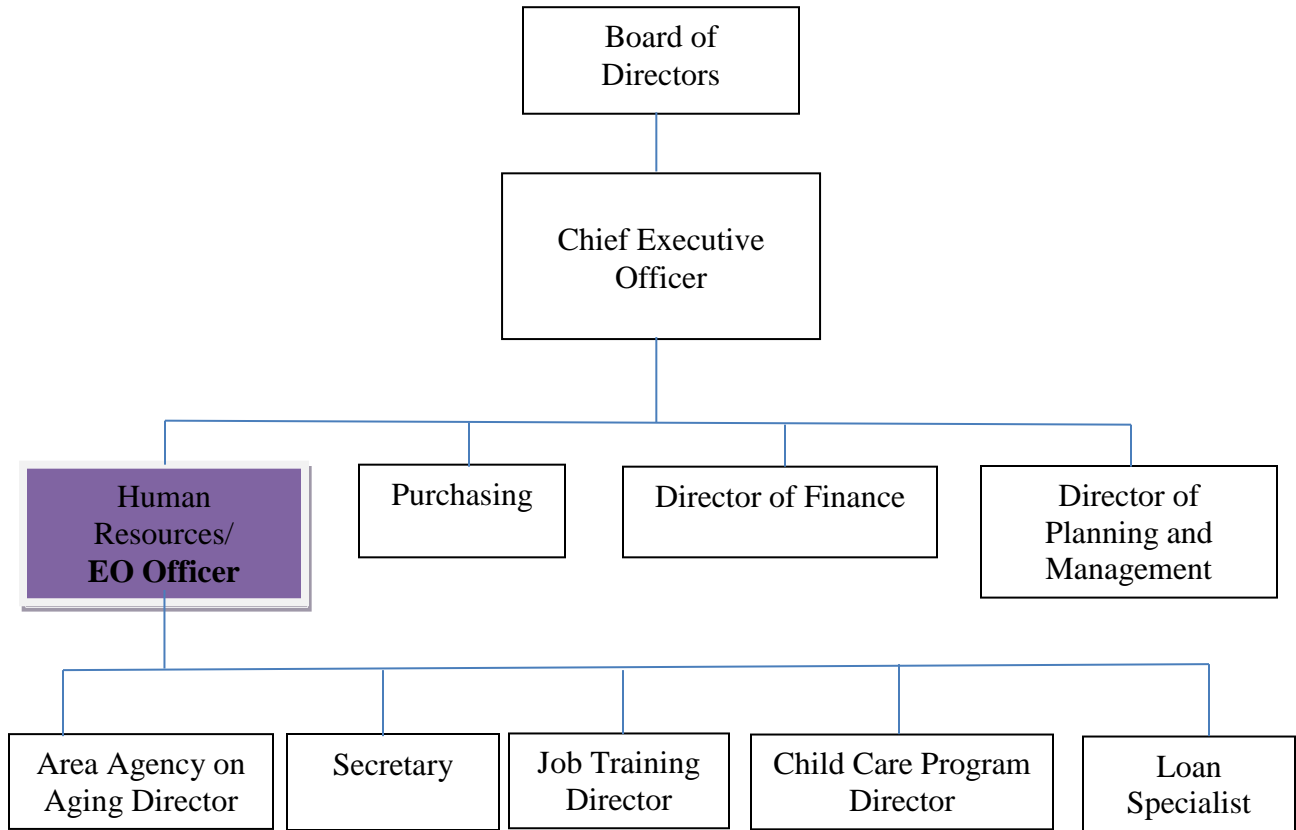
Board of Directors

Chief Executive Officer

Human Resources/ **EO Officer**

Purchasing

Director of Finance

Director of Planning and Management

Area Agency on Aging Director

Secretary

Job Training Director

Child Care Program Director

Loan Specialist